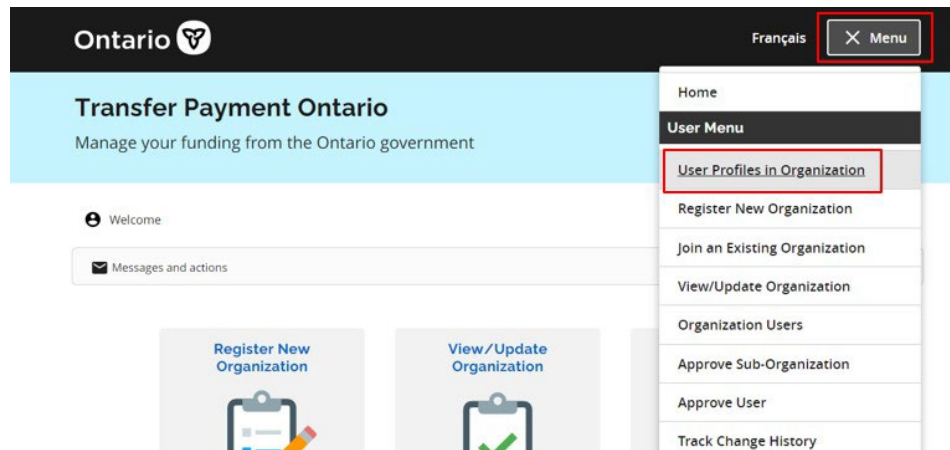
Ontario

Français

Menu

Transfer Payment Ontario

Manage your funding from the Ontario government

Welcome

Messages and actions

Register New Organization

View/Update Organization

Home

User Menu

User Profiles in Organization

Register New Organization

Join an Existing Organization

View/Update Organization

Organization Users

Approve Sub-Organization

Approve User

Track Change History